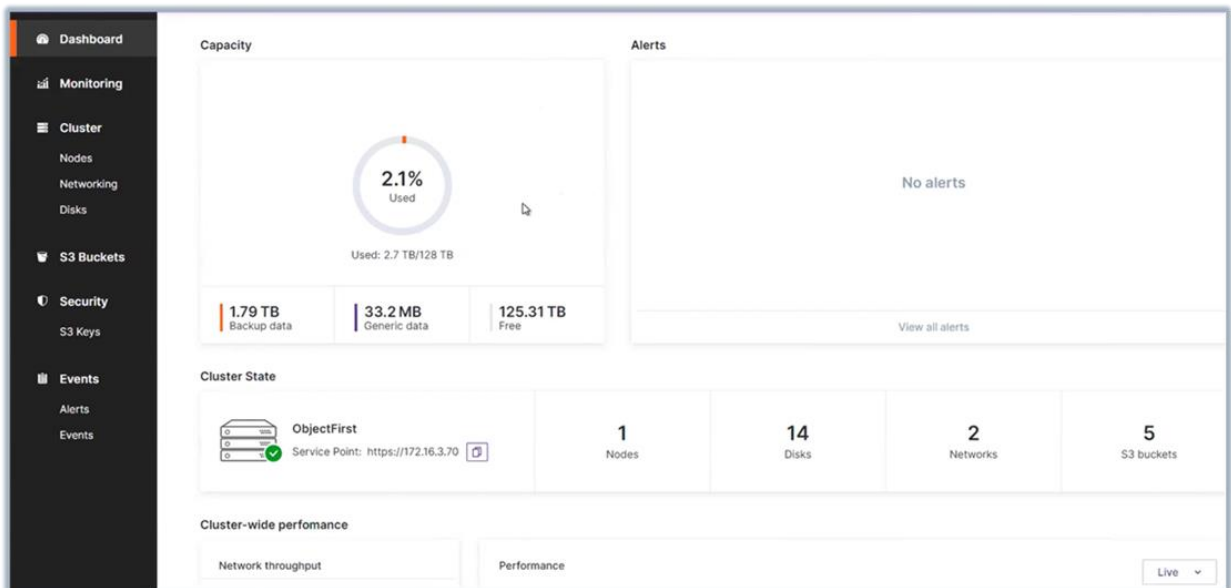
Dashboard
Monitoring
Cluster
Nodes
Networking
Disks
S3 Buckets
Security
S3 Keys
Events
Alerts
Events

Capacity

2.1%
Used

Used: 2.7 TB/128 TB

1.79 TB
Backup data

33.2 MB
Generic data

125.31 TB
Free

Alerts

No alerts

View all alerts

Cluster State

ObjectFirst
Service Point: https://172.16.3.70

1
Nodes

14
Disks

2
Networks

5
S3 buckets

Cluster-wide perfomance

Network throughput

Performance

Live